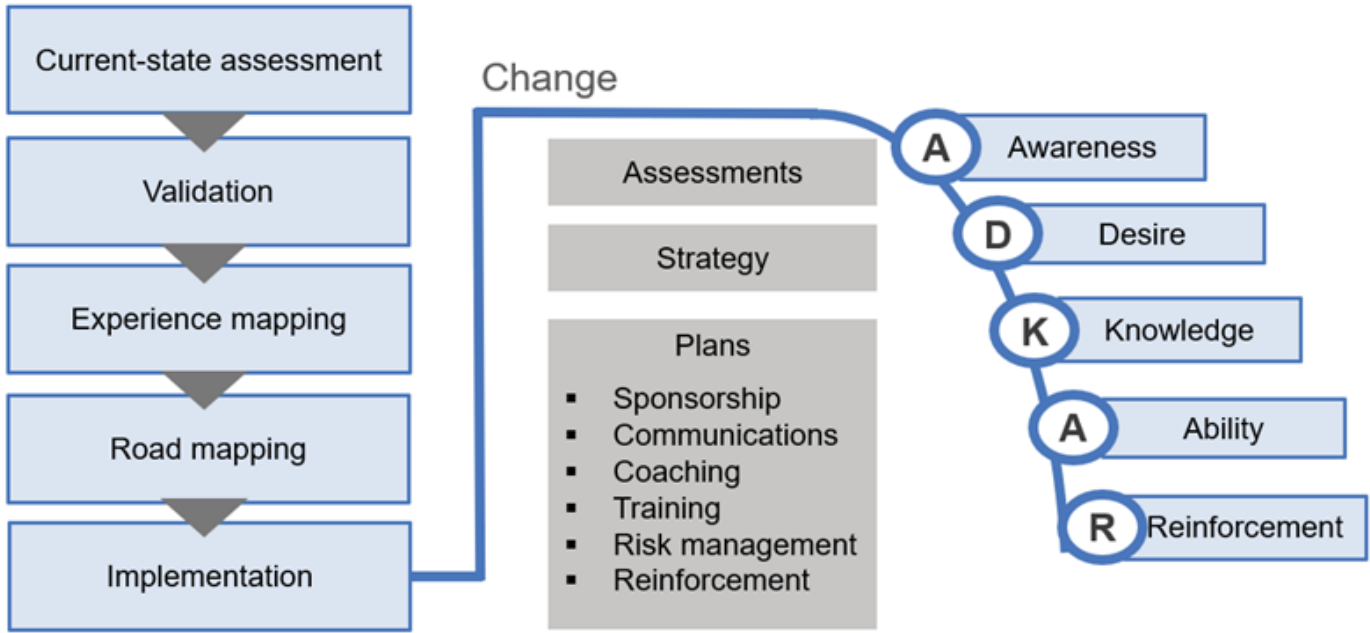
Current-state assessment

Validation

Experience mapping

Road mapping

Implementation

Change

Assessments

Strategy

Plans
- Sponsorship
- Communications
- Coaching
- Training
- Risk management
- Reinforcement

A Awareness

D Desire

K Knowledge

A Ability

R Reinforcement